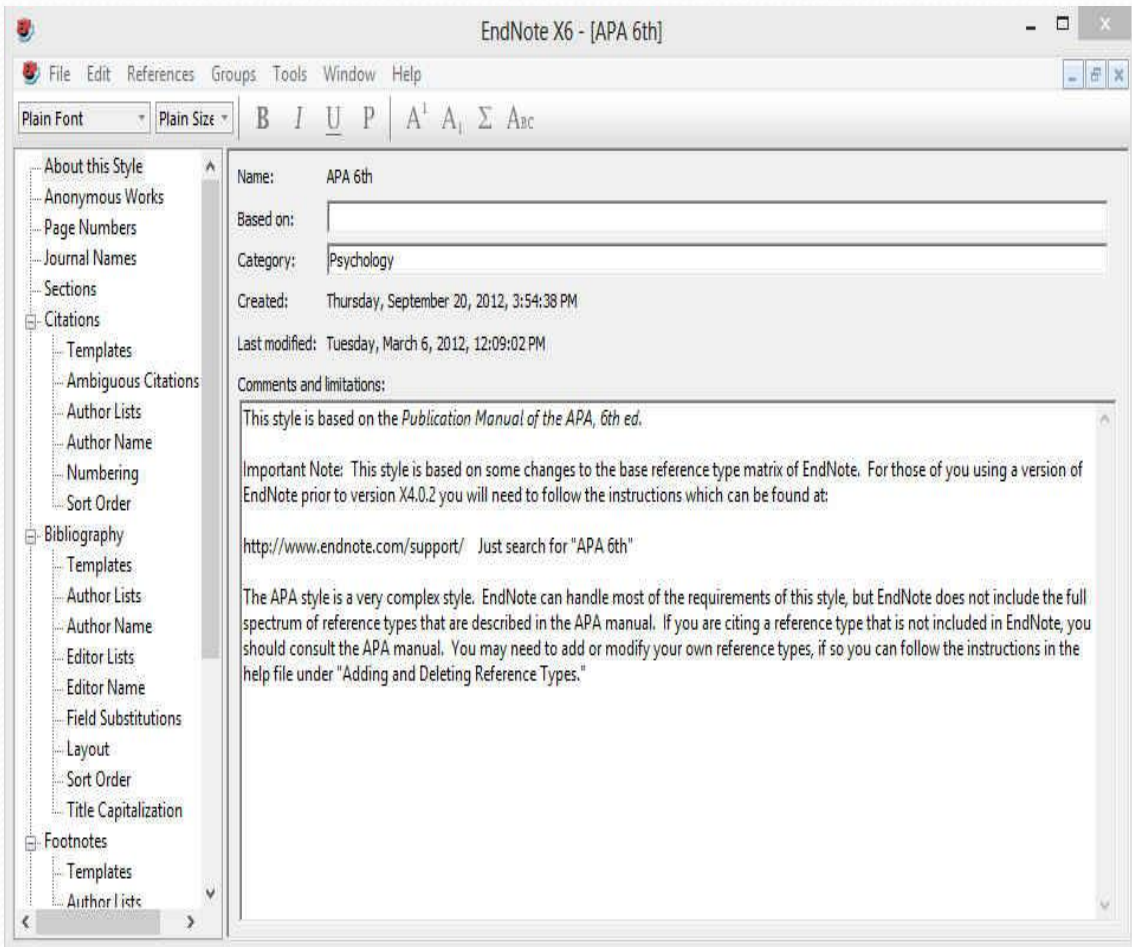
EndNote X6 - [APA 6th]

File Edit References Groups Tools Window Help

Plain Font Plain Size B I U P $A^1$ $A_1$ Σ Aʙᴄ

About this Style
Anonymous Works
Page Numbers
Journal Names
Sections
Citations
Templates
Ambiguous Citations
Author Lists
Author Name
Numbering
Sort Order
Bibliography
Templates
Author Lists
Author Name
Editor Lists
Editor Name
Field Substitutions
Layout
Sort Order
Title Capitalization
Footnotes
Templates
Author Lists

Name: APA 6th

Based on:

Category: Psychology

Created: Thursday, September 20, 2012, 3:54:38 PM

Last modified: Tuesday, March 6, 2012, 12:09:02 PM

Comments and limitations:

This style is based on the Publication Manual of the APA, 6th ed.

Important Note: This style is based on some changes to the base reference type matrix of EndNote. For those of you using a version of EndNote prior to version X4.0.2 you will need to follow the instructions which can be found at:

http://www.endnote.com/support/ Just search for "APA 6th"

The APA style is a very complex style. EndNote can handle most of the requirements of this style, but EndNote does not include the full spectrum of reference types that are described in the APA manual. If you are citing a reference type that is not included in EndNote, you should consult the APA manual. You may need to add or modify your own reference types, if so you can follow the instructions in the help file under "Adding and Deleting Reference Types."